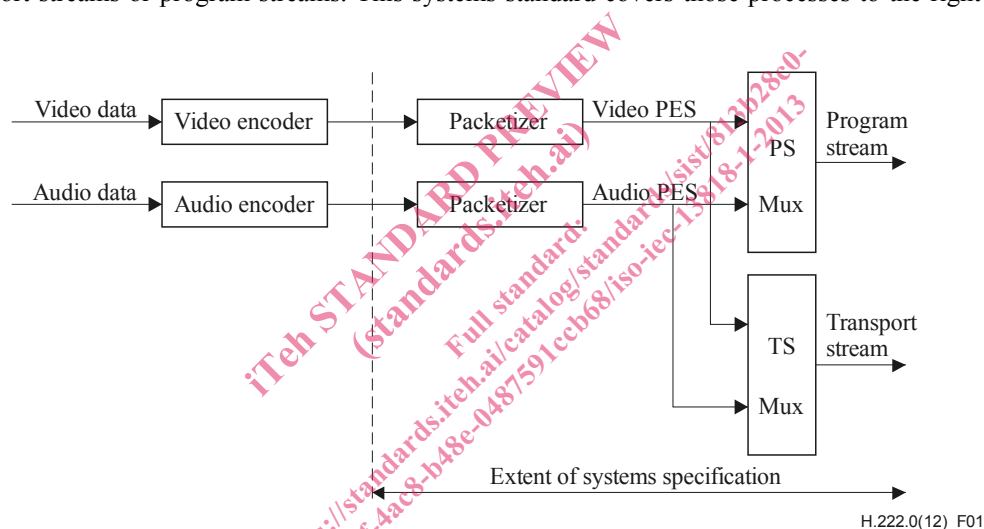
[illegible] streams or program streams. This systems standard covers those processes to the right

Video data

Video encoder

Packetizer

Video PES

PS

Mux

Program stream

Audio data

Audio encoder

Packetizer

Audio PES

TS

Mux

Transport stream

Extent of systems specification

H.222.0(12)_F01

iTeh STANDARD PREVIEW (standards.iteh.ai)

Full standard: https://standards.iteh.ai/catalog/standards/sist/813b28c0-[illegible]-4ac8-b48e-0487591ccb68/iso-iec-13818-1-2013